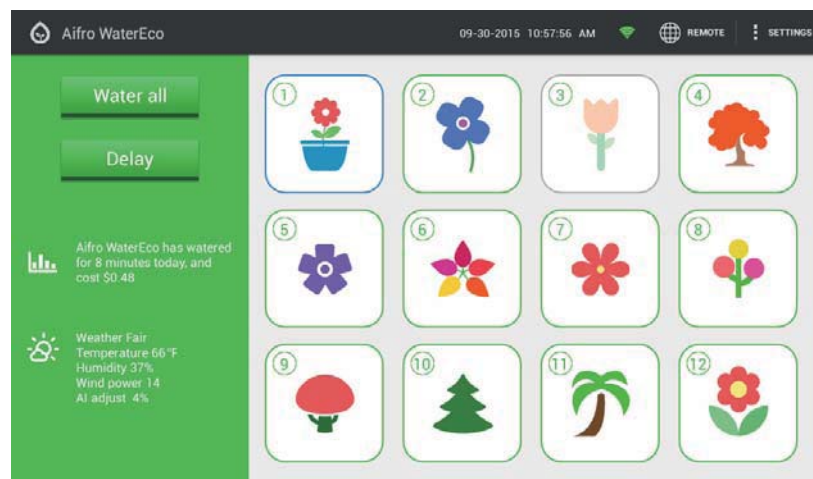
Aifro WaterEco

09-30-2015 10:57:56 AM

REMOTE

SETTINGS

Water all

Delay

Aifro WaterEco has watered for 8 minutes today, and cost $0.48

Weather Fair
Temperature 66°F
Humidity 37%
Wind power 14
AI adjust 4%

1

2

3

4

5

6

7

8

9

10

11

12